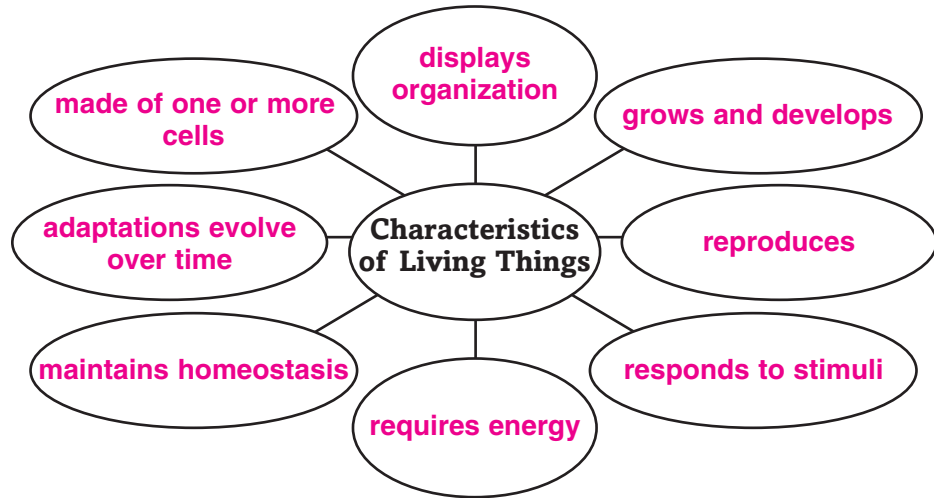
Characteristics of Living Things

displays organization

grows and develops

reproduces

responds to stimuli

requires energy

maintains homeostasis

adaptations evolve over time

made of one or more cells